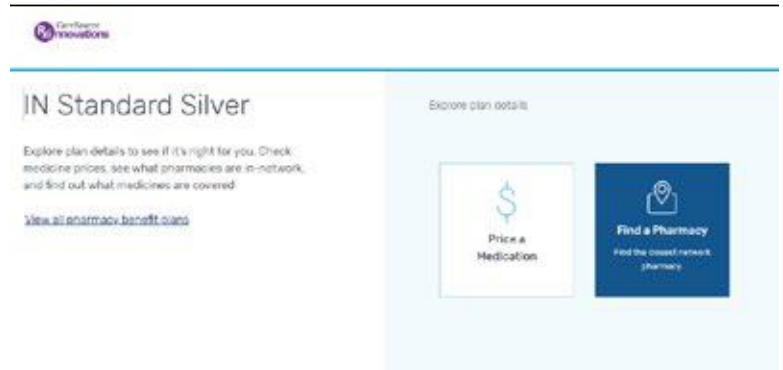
CareSource Rx Innovations

IN Standard Silver

Explore plan details to see if it's right for you. Check medicine prices, see what pharmacies are in-network, and find out what medicines are covered

View all pharmacy benefit plans

Explore plan details

$

Price a Medication

Find a Pharmacy

Find the closest network pharmacy